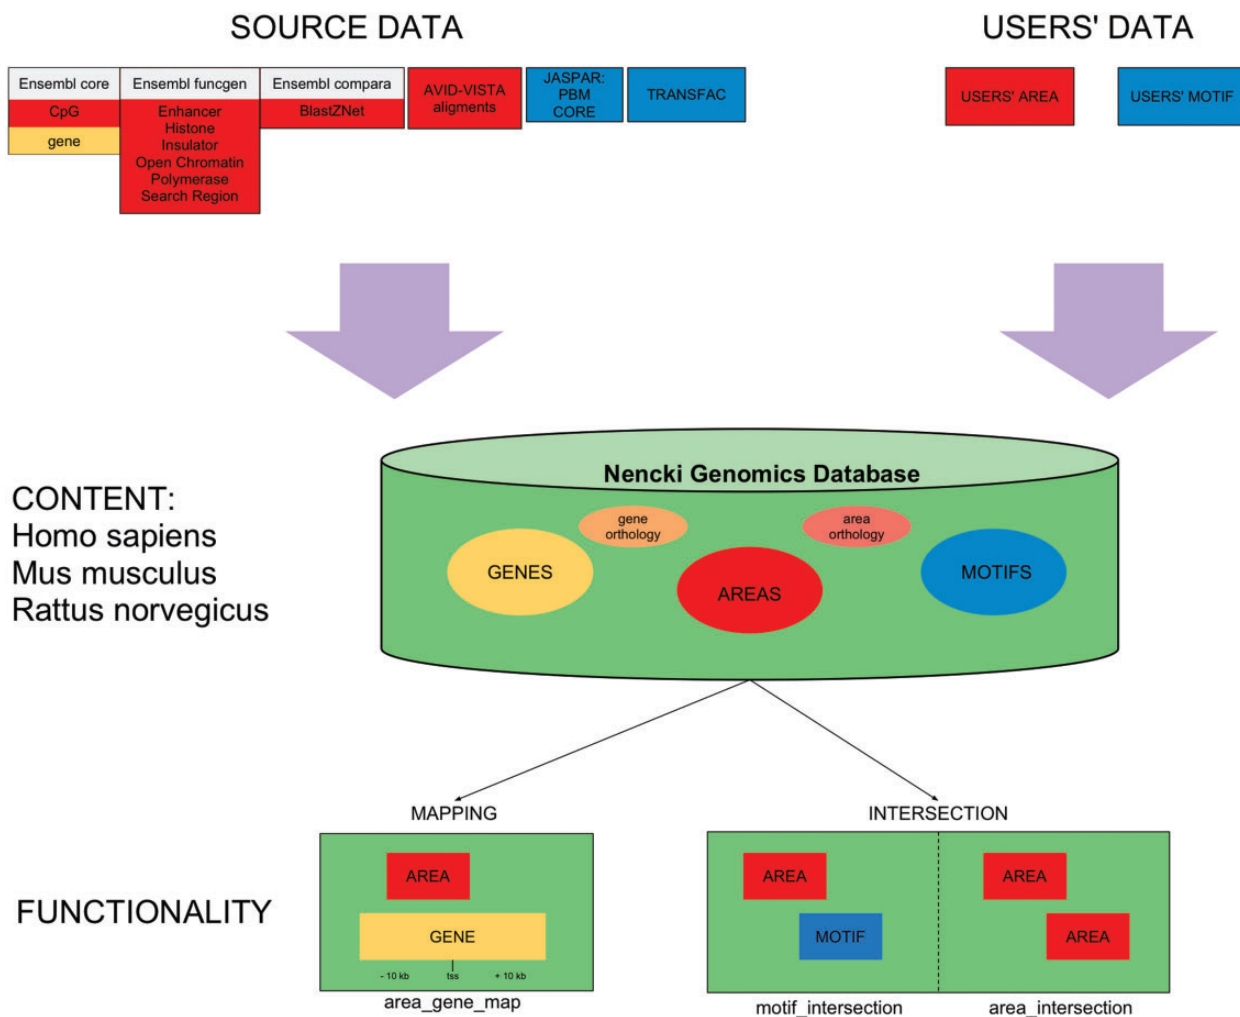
SOURCE DATA

USERS' DATA

| Ensembl core | Ensembl funcgen | Ensembl compara |
|---|---|---|
| CpG | Enhancer Histone Insulator Open Chromatin Polymerase Search Region | BlastZNet |
| gene | | |

AVID-VISTA aligments

JASPAR: PBM CORE

TRANSFAC

USERS' AREA

USERS' MOTIF

CONTENT:
Homo sapiens
Mus musculus
Rattus norvegicus

Nencki Genomics Database

gene orthology

area orthology

GENES

AREAS

MOTIFS

MAPPING

INTERSECTION

FUNCTIONALITY

AREA

GENE

- 10 kb

tss

+ 10 kb

area_gene_map

AREA

MOTIF

motif_intersection

AREA

AREA

area_intersection